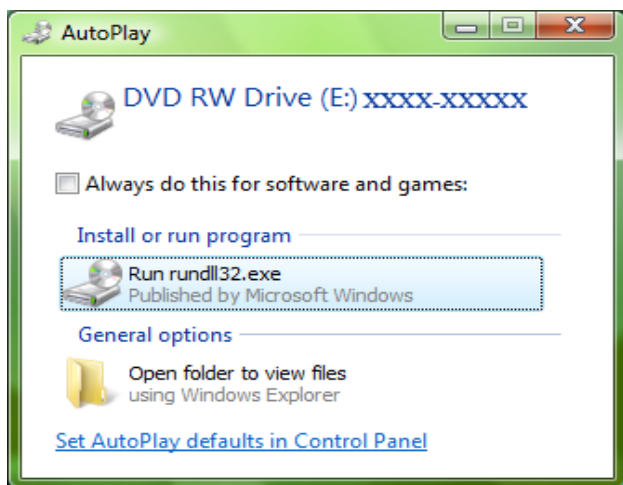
AutoPlay

DVD RW Drive (E:) XXXX-XXXXX

Always do this for software and games:

Install or run program

Run rundll32.exe
Published by Microsoft Windows

General options

Open folder to view files
using Windows Explorer

Set AutoPlay defaults in Control Panel